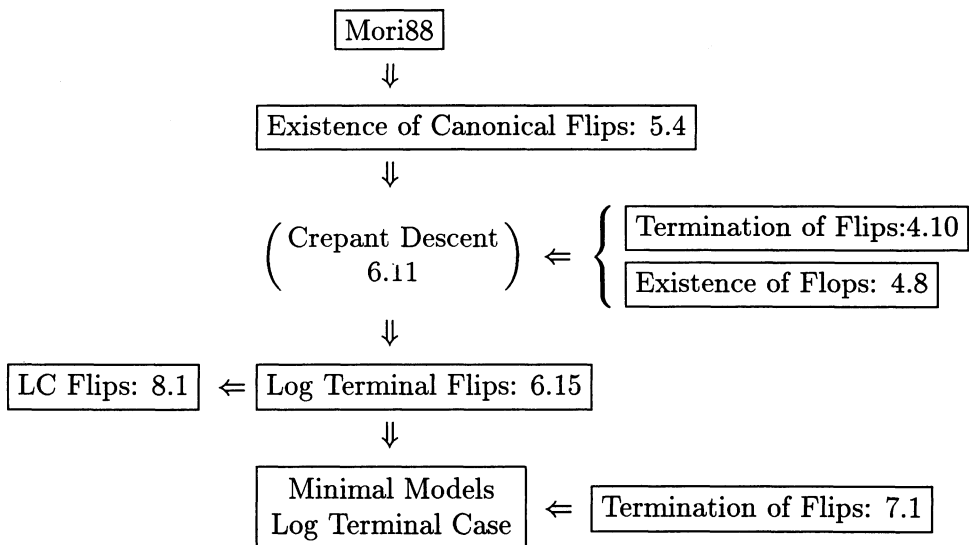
Mori88

$\Downarrow$

Existence of Canonical Flips: 5.4

$\Downarrow$

(Crepant Descent 6.11) $\Leftarrow$ { Termination of Flips:4.10
Existence of Flops: 4.8

$\Downarrow$

LC Flips: 8.1 $\Leftarrow$ Log Terminal Flips: 6.15

$\Downarrow$

Minimal Models Log Terminal Case $\Leftarrow$ Termination of Flips: 7.1